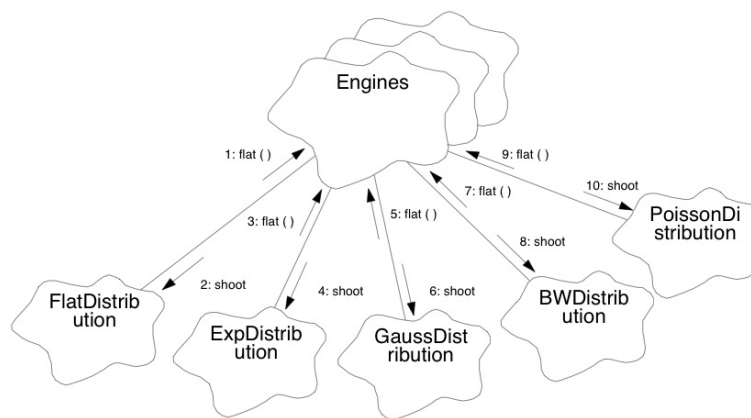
Engines

1: flat ( )

9: flat ( )

7: flat ( )

10: shoot

3: flat ( )

5: flat ( )

PoissonDistribution

8: shoot

2: shoot

4: shoot

6: shoot

FlatDistribution

BWDistribution

ExpDistribution

GaussDistribution